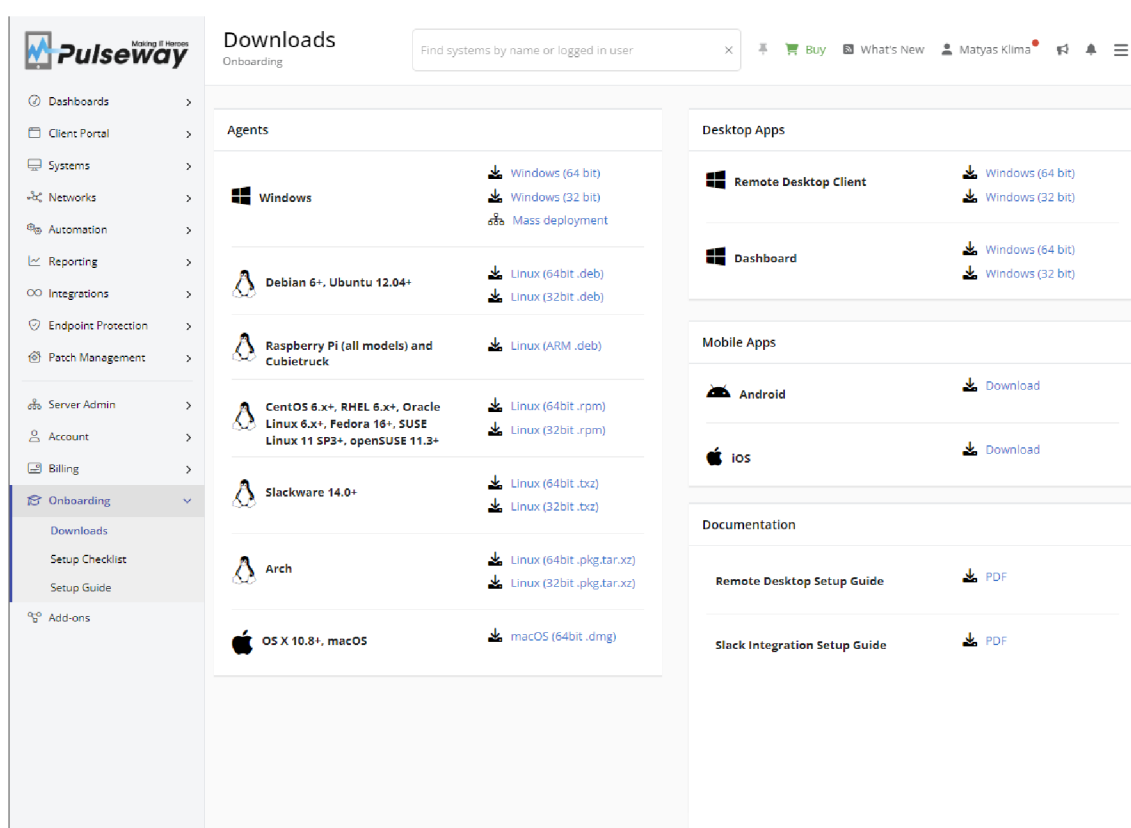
Making IT Heroes
Pulseway

Downloads
Onboarding

Find systems by name or logged in user ×

Buy What's New Matyas Klima

Dashboards
Client Portal
Systems
Networks
Automation
Reporting
Integrations
Endpoint Protection
Patch Management
Server Admin
Account
Billing
Onboarding
Downloads
Setup Checklist
Setup Guide
Add-ons

Agents

| | |
|---|---|
| Windows | Windows (64 bit)<br>Windows (32 bit)<br>Mass deployment |
| Debian 6+, Ubuntu 12.04+ | Linux (64bit .deb)<br>Linux (32bit .deb) |
| Raspberry Pi (all models) and Cubietruck | Linux (ARM .deb) |
| CentOS 6.x+, RHEL 6.x+, Oracle Linux 6.x+, Fedora 16+, SUSE Linux 11 SP3+, openSUSE 11.3+ | Linux (64bit .rpm)<br>Linux (32bit .rpm) |
| Slackware 14.0+ | Linux (64bit .txz)<br>Linux (32bit .txz) |
| Arch | Linux (64bit .pkg.tar.xz)<br>Linux (32bit .pkg.tar.xz) |
| OS X 10.8+, macOS | macOS (64bit .dmg) |

Desktop Apps

| | |
|---|---|
| Remote Desktop Client | Windows (64 bit)<br>Windows (32 bit) |
| Dashboard | Windows (64 bit)<br>Windows (32 bit) |

Mobile Apps

| | |
|---|---|
| Android | Download |
| iOS | Download |

Documentation

| | |
|---|---|
| Remote Desktop Setup Guide | PDF |
| Slack Integration Setup Guide | PDF |